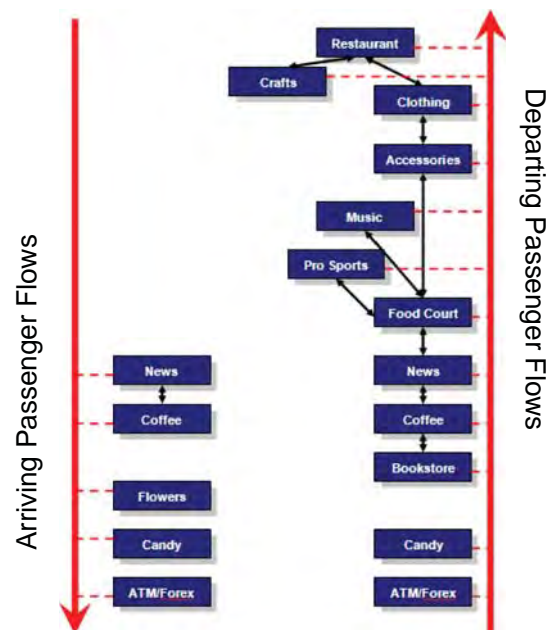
Arriving Passenger Flows

News

Coffee

Flowers

Candy

ATM/Forex

Restaurant

Crafts

Clothing

Accessories

Music

Pro Sports

Food Court

News

Coffee

Bookstore

Candy

ATM/Forex

Departing Passenger Flows